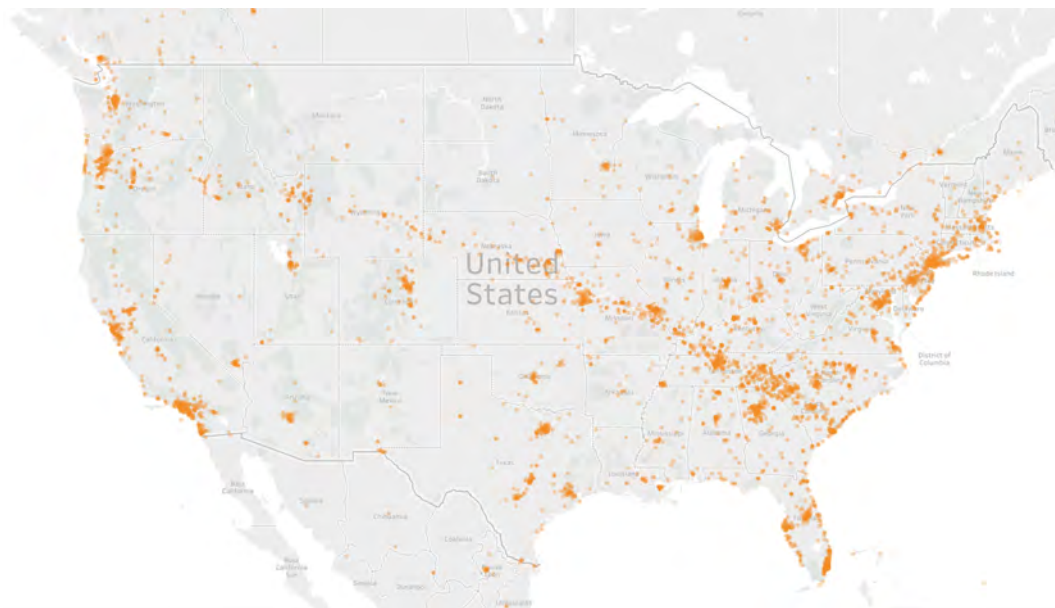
Ontario

Washington

Montana

North Dakota

Minnesota

South Dakota

Oregon

Idaho

Wyoming

Wisconsin

Michigan

Vermont

Nebraska

Iowa

United States

Nevada

Utah

Colorado

Kansas

Illinois

Indiana

Ohio

Pennsylvania

New York

Massachusetts

Rhode Island

California

Missouri

Kentucky

West Virginia

Virginia

District of Columbia

Tennessee

Oklahoma

Arkansas

North Carolina

Arizona

New Mexico

Mississippi

Alabama

Georgia

South Carolina

Texas

Louisiana

Baja California

Sonora

Chihuahua

Coahuila

Baja California Sur

Sinaloa

Durango

Nuevo León

Tamaulipas